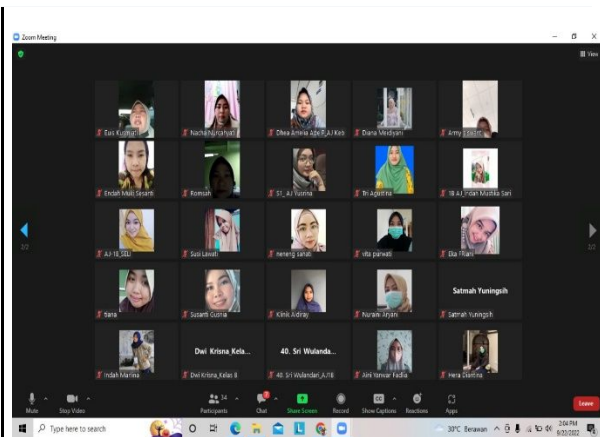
Zoom Meeting

View

Euis Kusmiati
Nacha Nurcahyati
Dhea Amelia Ape P_AJ Keb
Diana Meidiyani
Amy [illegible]

Endah Mulit Sesanti
Romsah
S1_AJ Yunina
Tri Agustina
18 AJ_Indah Mushka Sari

AJ 18_SELI
Susi Lawati
neneng sahati
vita parwati
Ela Fitiani

tiana
Susanti Gusnia
Klinik Aidiray
Nurani Aryani
Satmah Yuningsih
Satmah Yuningsih

Indah Marlina
Dwi Krisna_Kela...
Dwi Krisna_Kelas B
40. Sri Wulanda...
40. Sri Wulanda_A.7/8
Aini Yanwar Fadila
Hera Dianlina

2/3
2/3

Mute
Stop Video
Participants 34
Chat
Share Screen
Record
Show Captions
Reactions
Apps
Leave

Type here to search
30°C Berawan
3:04 PM
8/22/2022